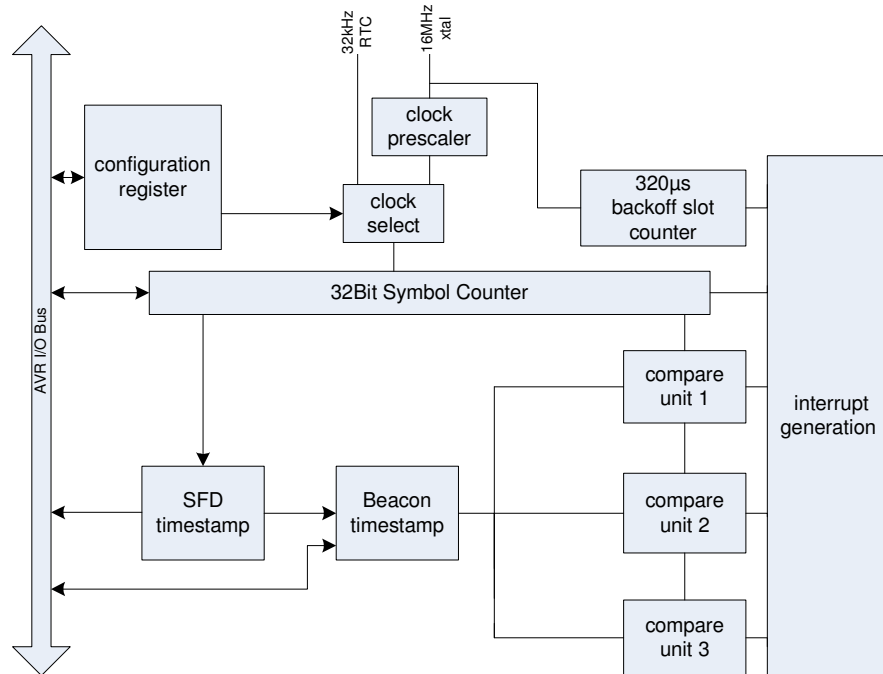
32kHz RTC

16MHz xtal

clock prescaler

configuration register

clock select

320µs backoff slot counter

AVR I/O Bus

32Bit Symbol Counter

compare unit 1

interrupt generation

SFD timestamp

Beacon timestamp

compare unit 2

compare unit 3